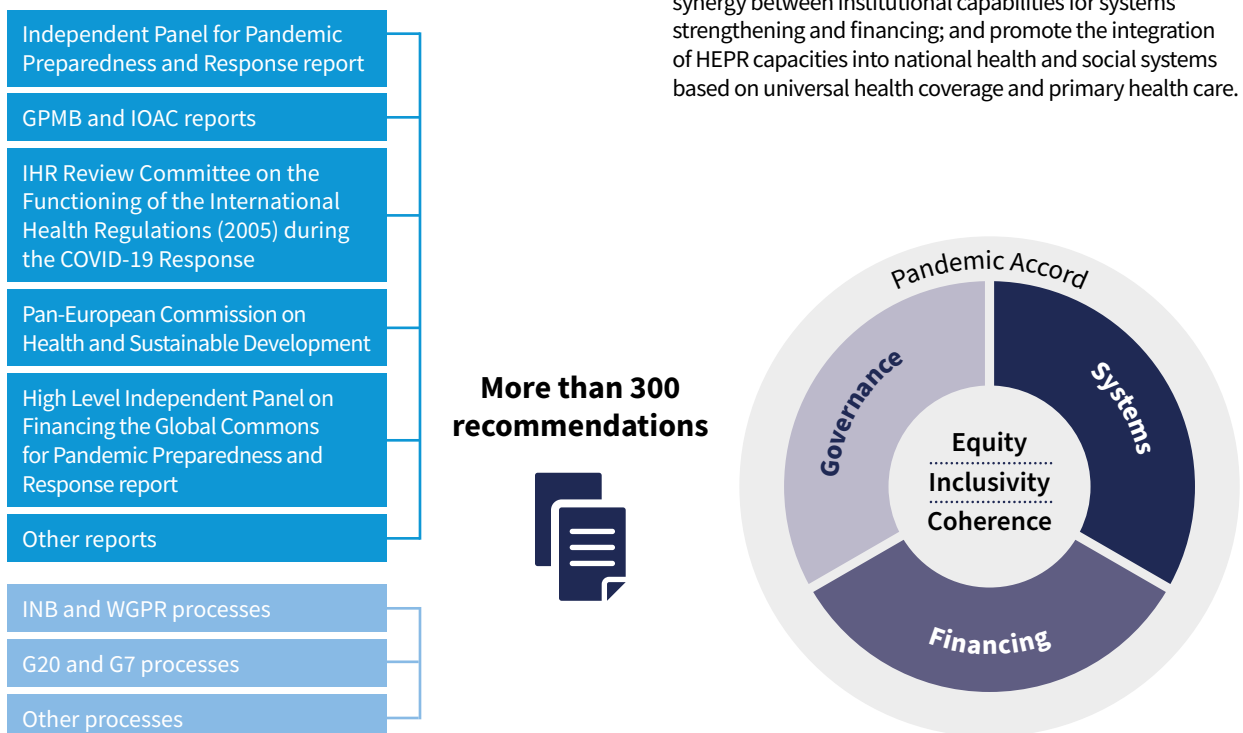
Independent Panel for Pandemic Preparedness and Response report

GPMB and IOAC reports

IHR Review Committee on the Functioning of the International Health Regulations (2005) during the COVID-19 Response

Pan-European Commission on Health and Sustainable Development

High Level Independent Panel on Financing the Global Commons for Pandemic Preparedness and Response report

Other reports

INB and WGPR processes

G20 and G7 processes

Other processes

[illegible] strengthening and financing; and promote the integration of HEPR capacities into national health and social systems based on universal health coverage and primary health care.

More than 300 recommendations

Pandemic Accord

Governance

Systems

Financing

Equity

Inclusivity

Coherence